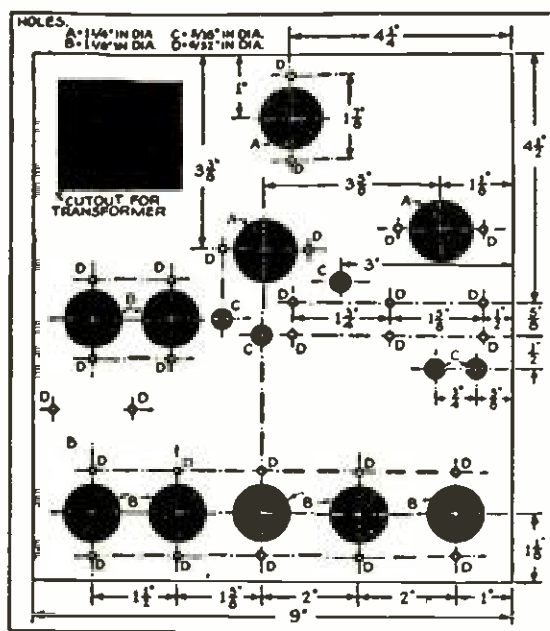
HOLES.
A: 1 1/4" IN DIA.  C: 3/16" IN DIA.
B: 1 1/8" IN DIA.  D: 4/32" IN DIA.

CUTOUT FOR TRANSFORMER

$4\frac{1}{4}"$
$1"$
$1\frac{7}{8}"$
$4\frac{1}{2}"$
$3\frac{3}{8}"$
$3\frac{3}{8}"$
$1\frac{5}{8}"$
A
D
D
A
D
D
A
D
D
C
$3"$
B
D
D
C
C
D
D
D
D
D
$1\frac{3}{4}"$
$1\frac{5}{8}"$
$\frac{1}{2}"$
$\frac{5}{8}"$
$\frac{1}{2}"$
D
D
D
C
$\frac{3}{4}"$
$\frac{5}{8}"$
D
D
B
D
D
D
D
D
B
B
B
D
D
D
D
D
$1\frac{5}{8}"$
$1\frac{1}{2}"$
$1\frac{3}{8}"$
$2"$
$2"$
$1"$
$9"$